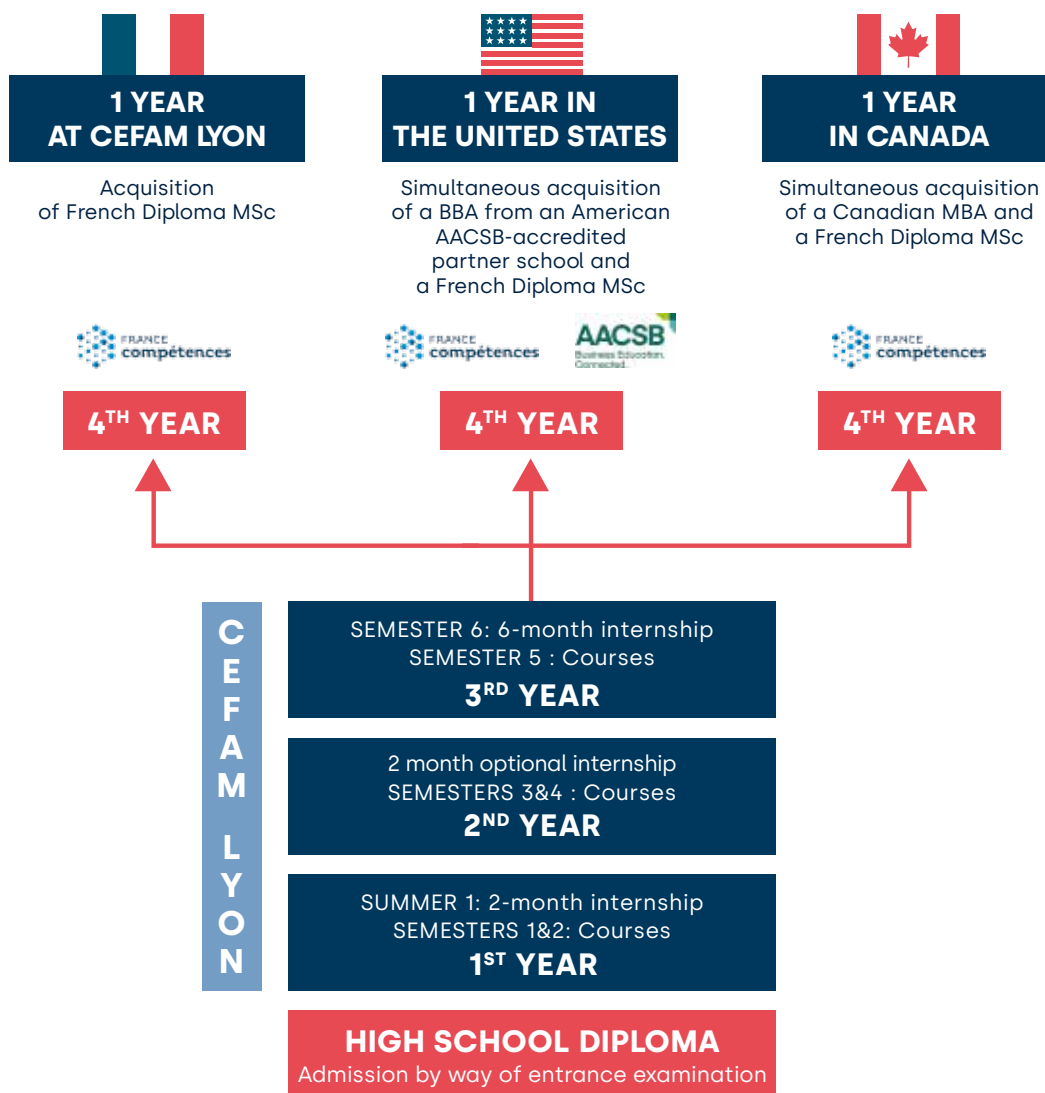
1 YEAR AT CEFAM LYON

Acquisition of French Diploma MSc

FRANCE compétences

$4^{TH}$ YEAR

1 YEAR IN THE UNITED STATES

Simultaneous acquisition of a BBA from an American AACSB-accredited partner school and a French Diploma MSc

FRANCE compétences

AACSB Business Education. Connected.

$4^{TH}$ YEAR

1 YEAR IN CANADA

Simultaneous acquisition of a Canadian MBA and a French Diploma MSc

FRANCE compétences

$4^{TH}$ YEAR

CEFAM LYON

SEMESTER 6: 6-month internship
SEMESTER 5 : Courses
$3^{RD}$ YEAR

2 month optional internship
SEMESTERS 3&4 : Courses
$2^{ND}$ YEAR

SUMMER 1: 2-month internship
SEMESTERS 1&2: Courses
$1^{ST}$ YEAR

HIGH SCHOOL DIPLOMA
Admission by way of entrance examination